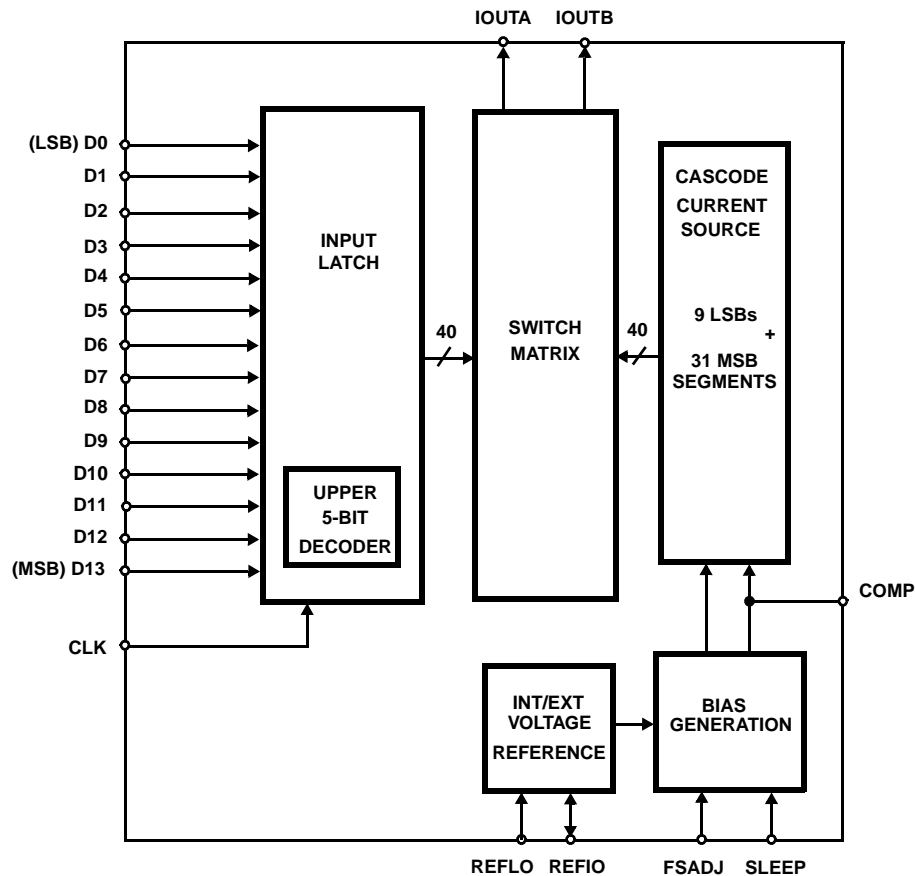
IOUTA IOUTB

(LSB) D0
D1
D2
D3
D4
D5
D6
D7
D8
D9
D10
D11
D12
(MSB) D13

CLK

INPUT LATCH

UPPER 5-BIT DECODER

40

SWITCH MATRIX

40

CASCODE CURRENT SOURCE

9 LSBs + 31 MSB SEGMENTS

COMP

INT/EXT VOLTAGE REFERENCE

BIAS GENERATION

REFLO REFIO FSADJ SLEEP